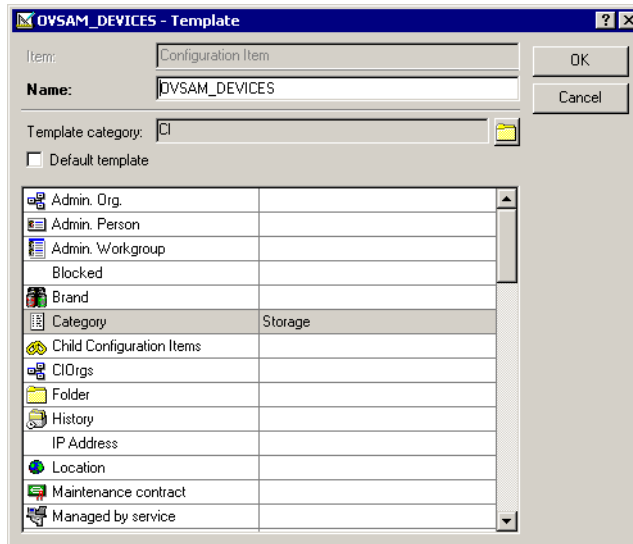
OVSAM_DEVICES - Template

?

Item: Configuration Item

Name: OVSAM_DEVICES

OK

Cancel

Template category: CI

Default template

| | |
|---|---|
| Admin. Org. | |
| Admin. Person | |
| Admin. Workgroup | |
| Blocked | |
| Brand | |
| Category | Storage |
| Child Configuration Items | |
| CIOrgs | |
| Folder | |
| History | |
| IP Address | |
| Location | |
| Maintenance contract | |
| Managed by service | |